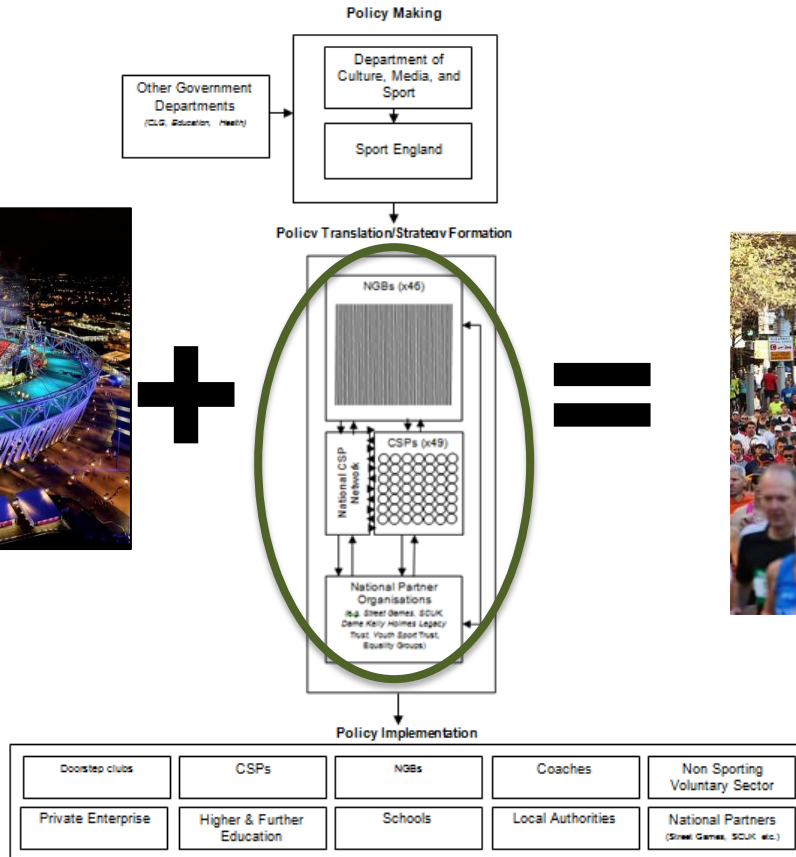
Policy Making

Other Government Departments
(CLG, Education, Health)

Department of Culture, Media, and Sport

Sport England

Policy Translation/Strategy Formation

NGBs (x46)

National CSP Network

CSPs (x49)

National Partner Organisations
(e.g. Street Games, SCUK, Dame Kelly Holmes Legacy Trust, Youth Sport Trust, Equality Groups)

Policy Implementation

| Doorstep clubs | CSPs | NGBs | Coaches | Non Sporting Voluntary Sector |
|---|---|---|---|---|
| Private Enterprise | Higher & Further Education | Schools | Local Authorities | National Partners (Street Games, SCUK etc.) |